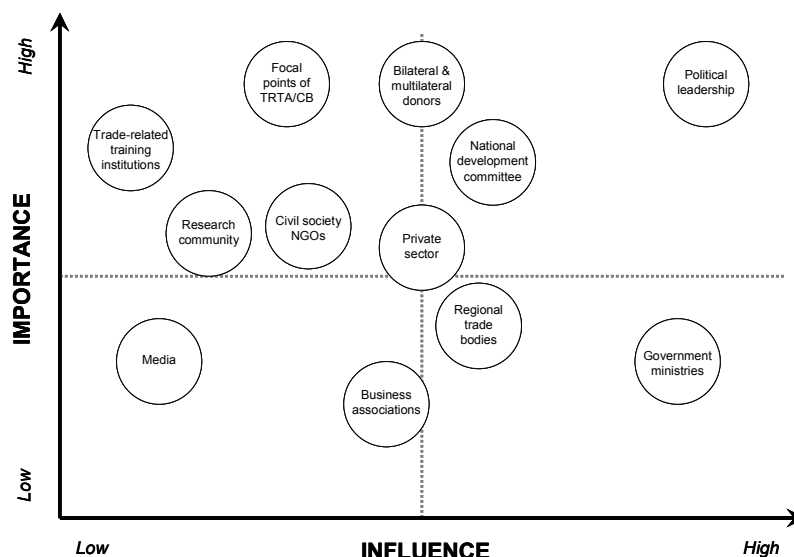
High

Focal points of TRTA/CB

Bilateral & multilateral donors

Political leadership

Trade-related training institutions

National development committee

IMPORTANCE

Research community

Civil society NGOs

Private sector

Regional trade bodies

Media

Government ministries

Business associations

Low

Low

INFLUENCE

High